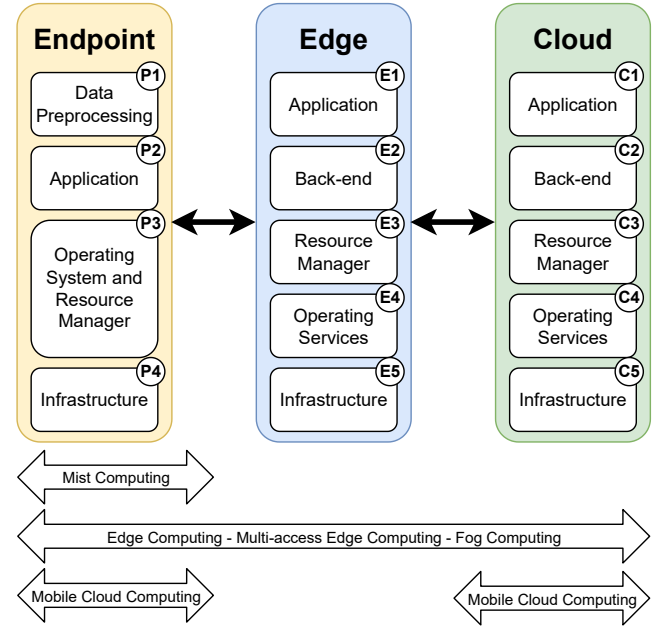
Endpoint

P1 Data Preprocessing

P2 Application

P3 Operating System and Resource Manager

P4 Infrastructure

Edge

E1 Application

E2 Back-end

E3 Resource Manager

E4 Operating Services

E5 Infrastructure

Cloud

C1 Application

C2 Back-end

C3 Resource Manager

C4 Operating Services

C5 Infrastructure

Mist Computing

Edge Computing - Multi-access Edge Computing - Fog Computing

Mobile Cloud Computing

Mobile Cloud Computing